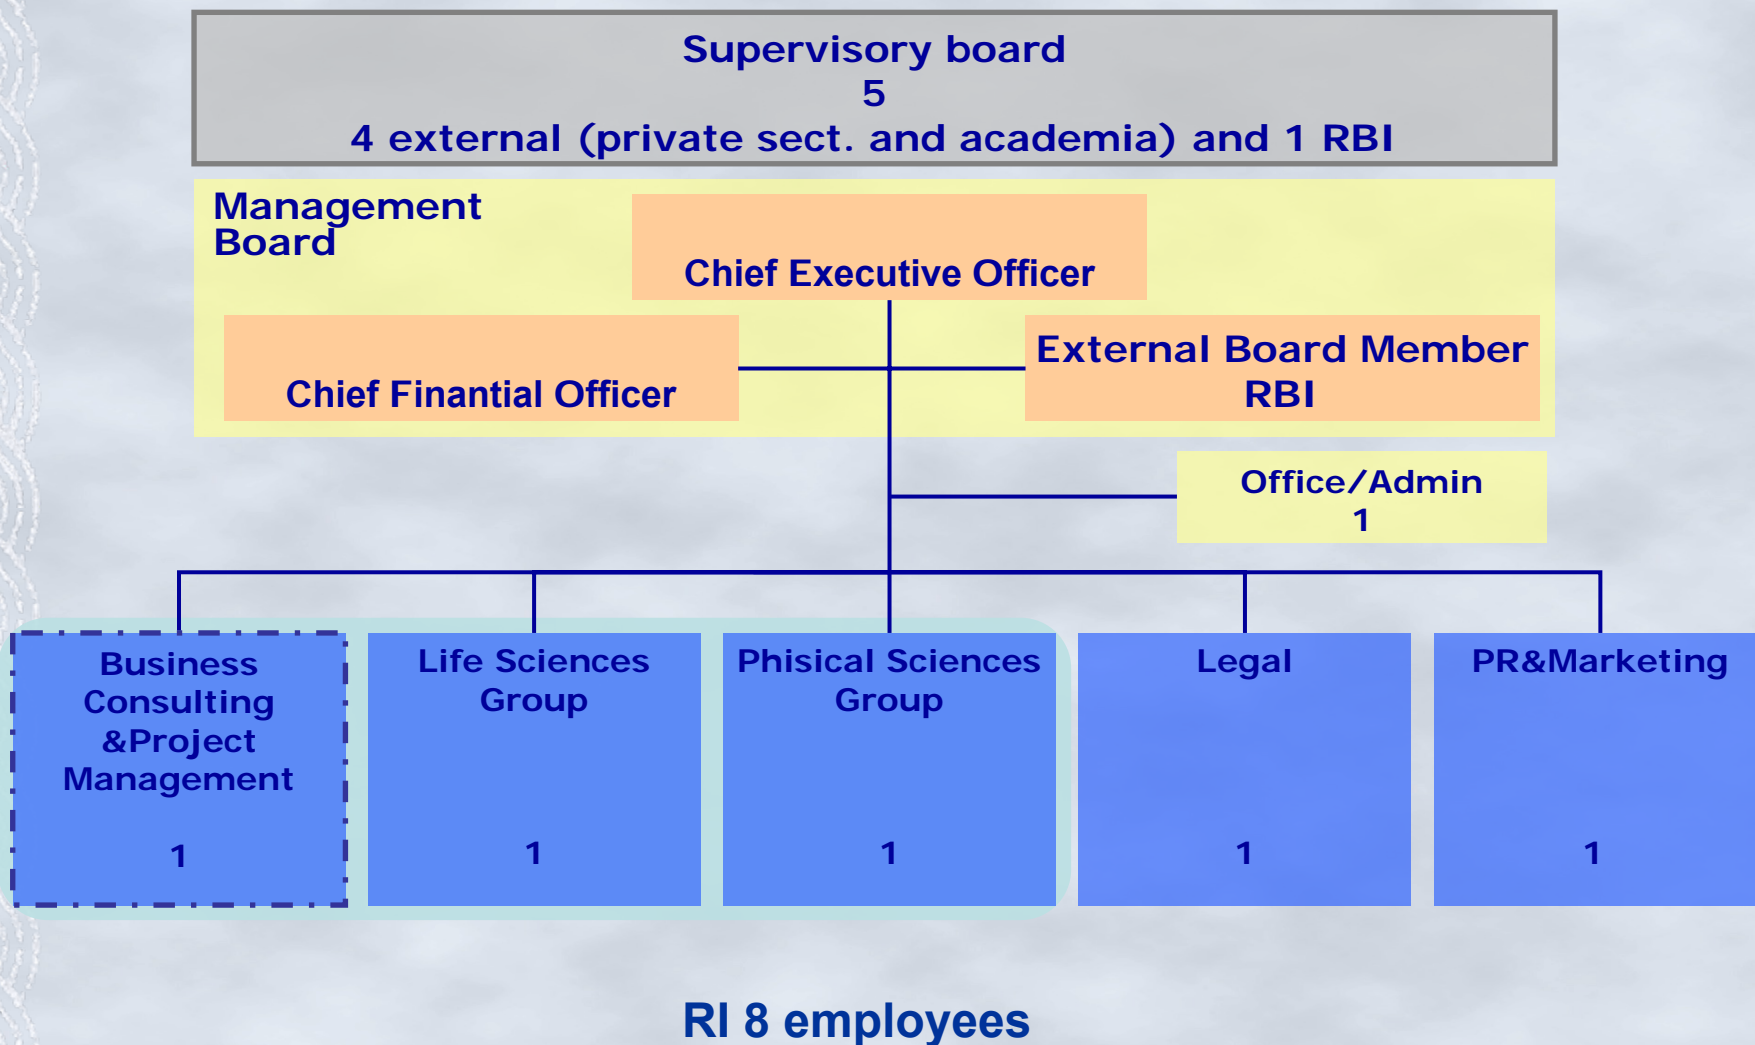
Supervisory board
5
4 external (private sect. and academia) and 1 RBI

Management Board

Chief Executive Officer

Chief Finantial Officer

External Board Member
RBI

Office/Admin
1

Business Consulting &Project Management
1

Life Sciences Group
1

Phisical Sciences Group
1

Legal
1

PR&Marketing
1

RI 8 employees